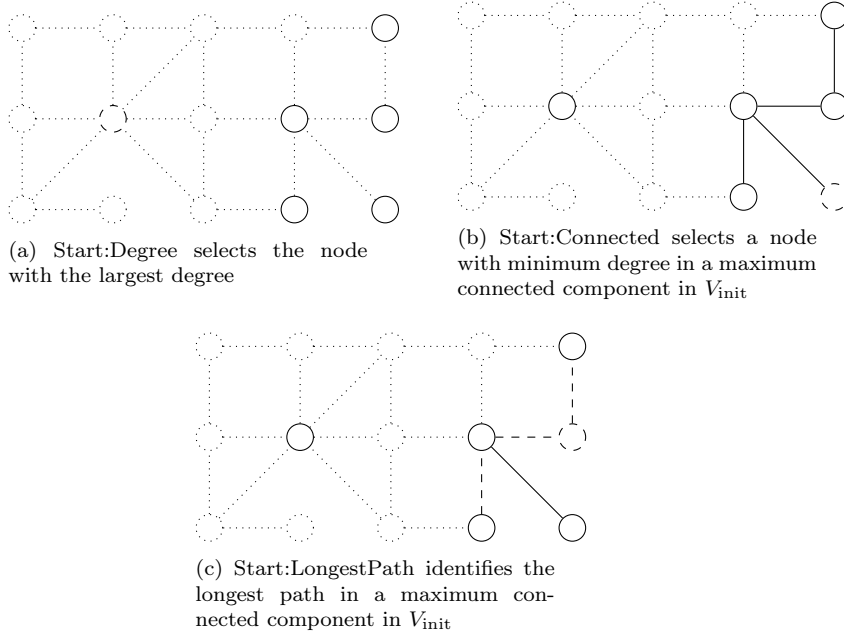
(a) Start:Degree selects the node with the largest degree

(b) Start:Connected selects a node with minimum degree in a maximum connected component in $V_{\text{init}}$

(c) Start:LongestPath identifies the longest path in a maximum connected component in $V_{\text{init}}$